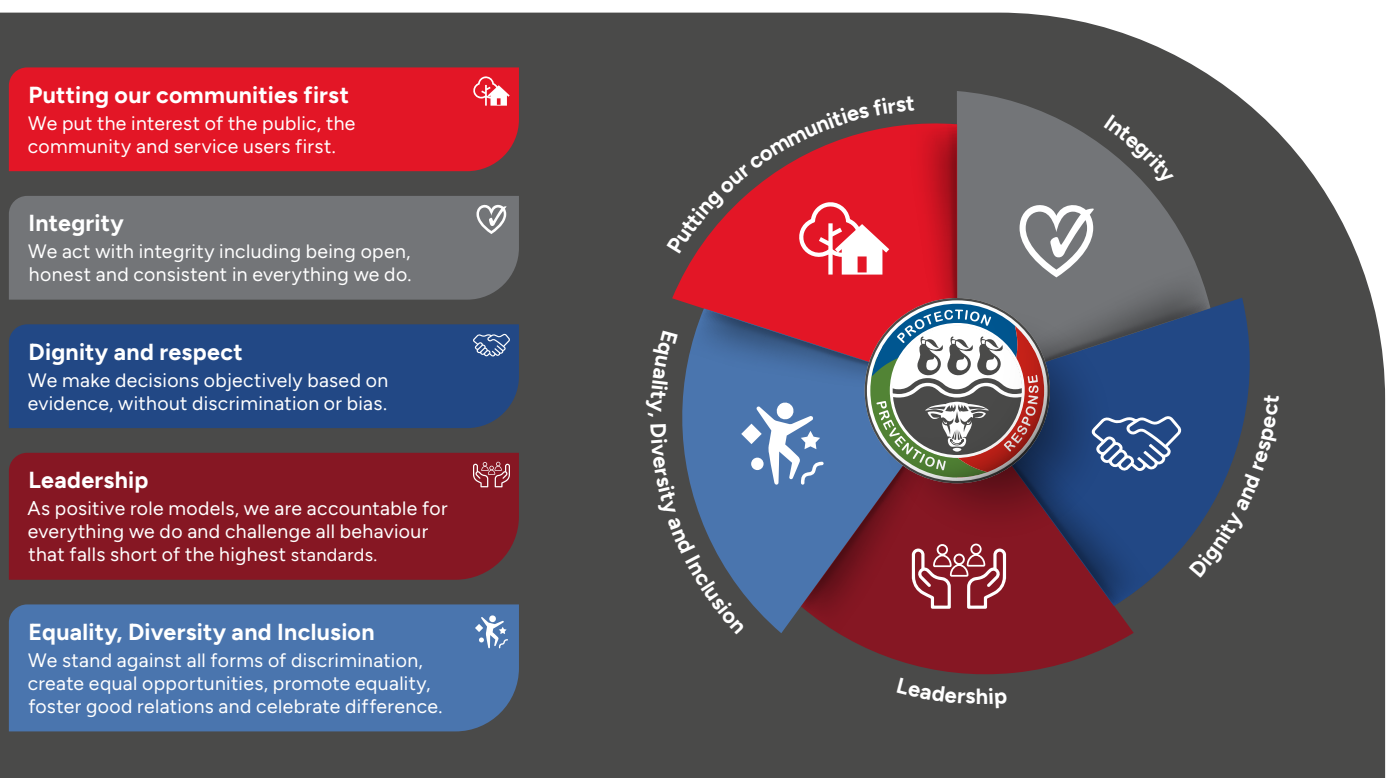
**Putting our communities first**
We put the interest of the public, the community and service users first.

**Integrity**
We act with integrity including being open, honest and consistent in everything we do.

**Dignity and respect**
We make decisions objectively based on evidence, without discrimination or bias.

**Leadership**
As positive role models, we are accountable for everything we do and challenge all behaviour that falls short of the highest standards.

**Equality, Diversity and Inclusion**
We stand against all forms of discrimination, create equal opportunities, promote equality, foster good relations and celebrate difference.

Putting our communities first

Integrity

Dignity and respect

Leadership

Equality, Diversity and Inclusion

PROTECTION

RESPONSE

PREVENTION